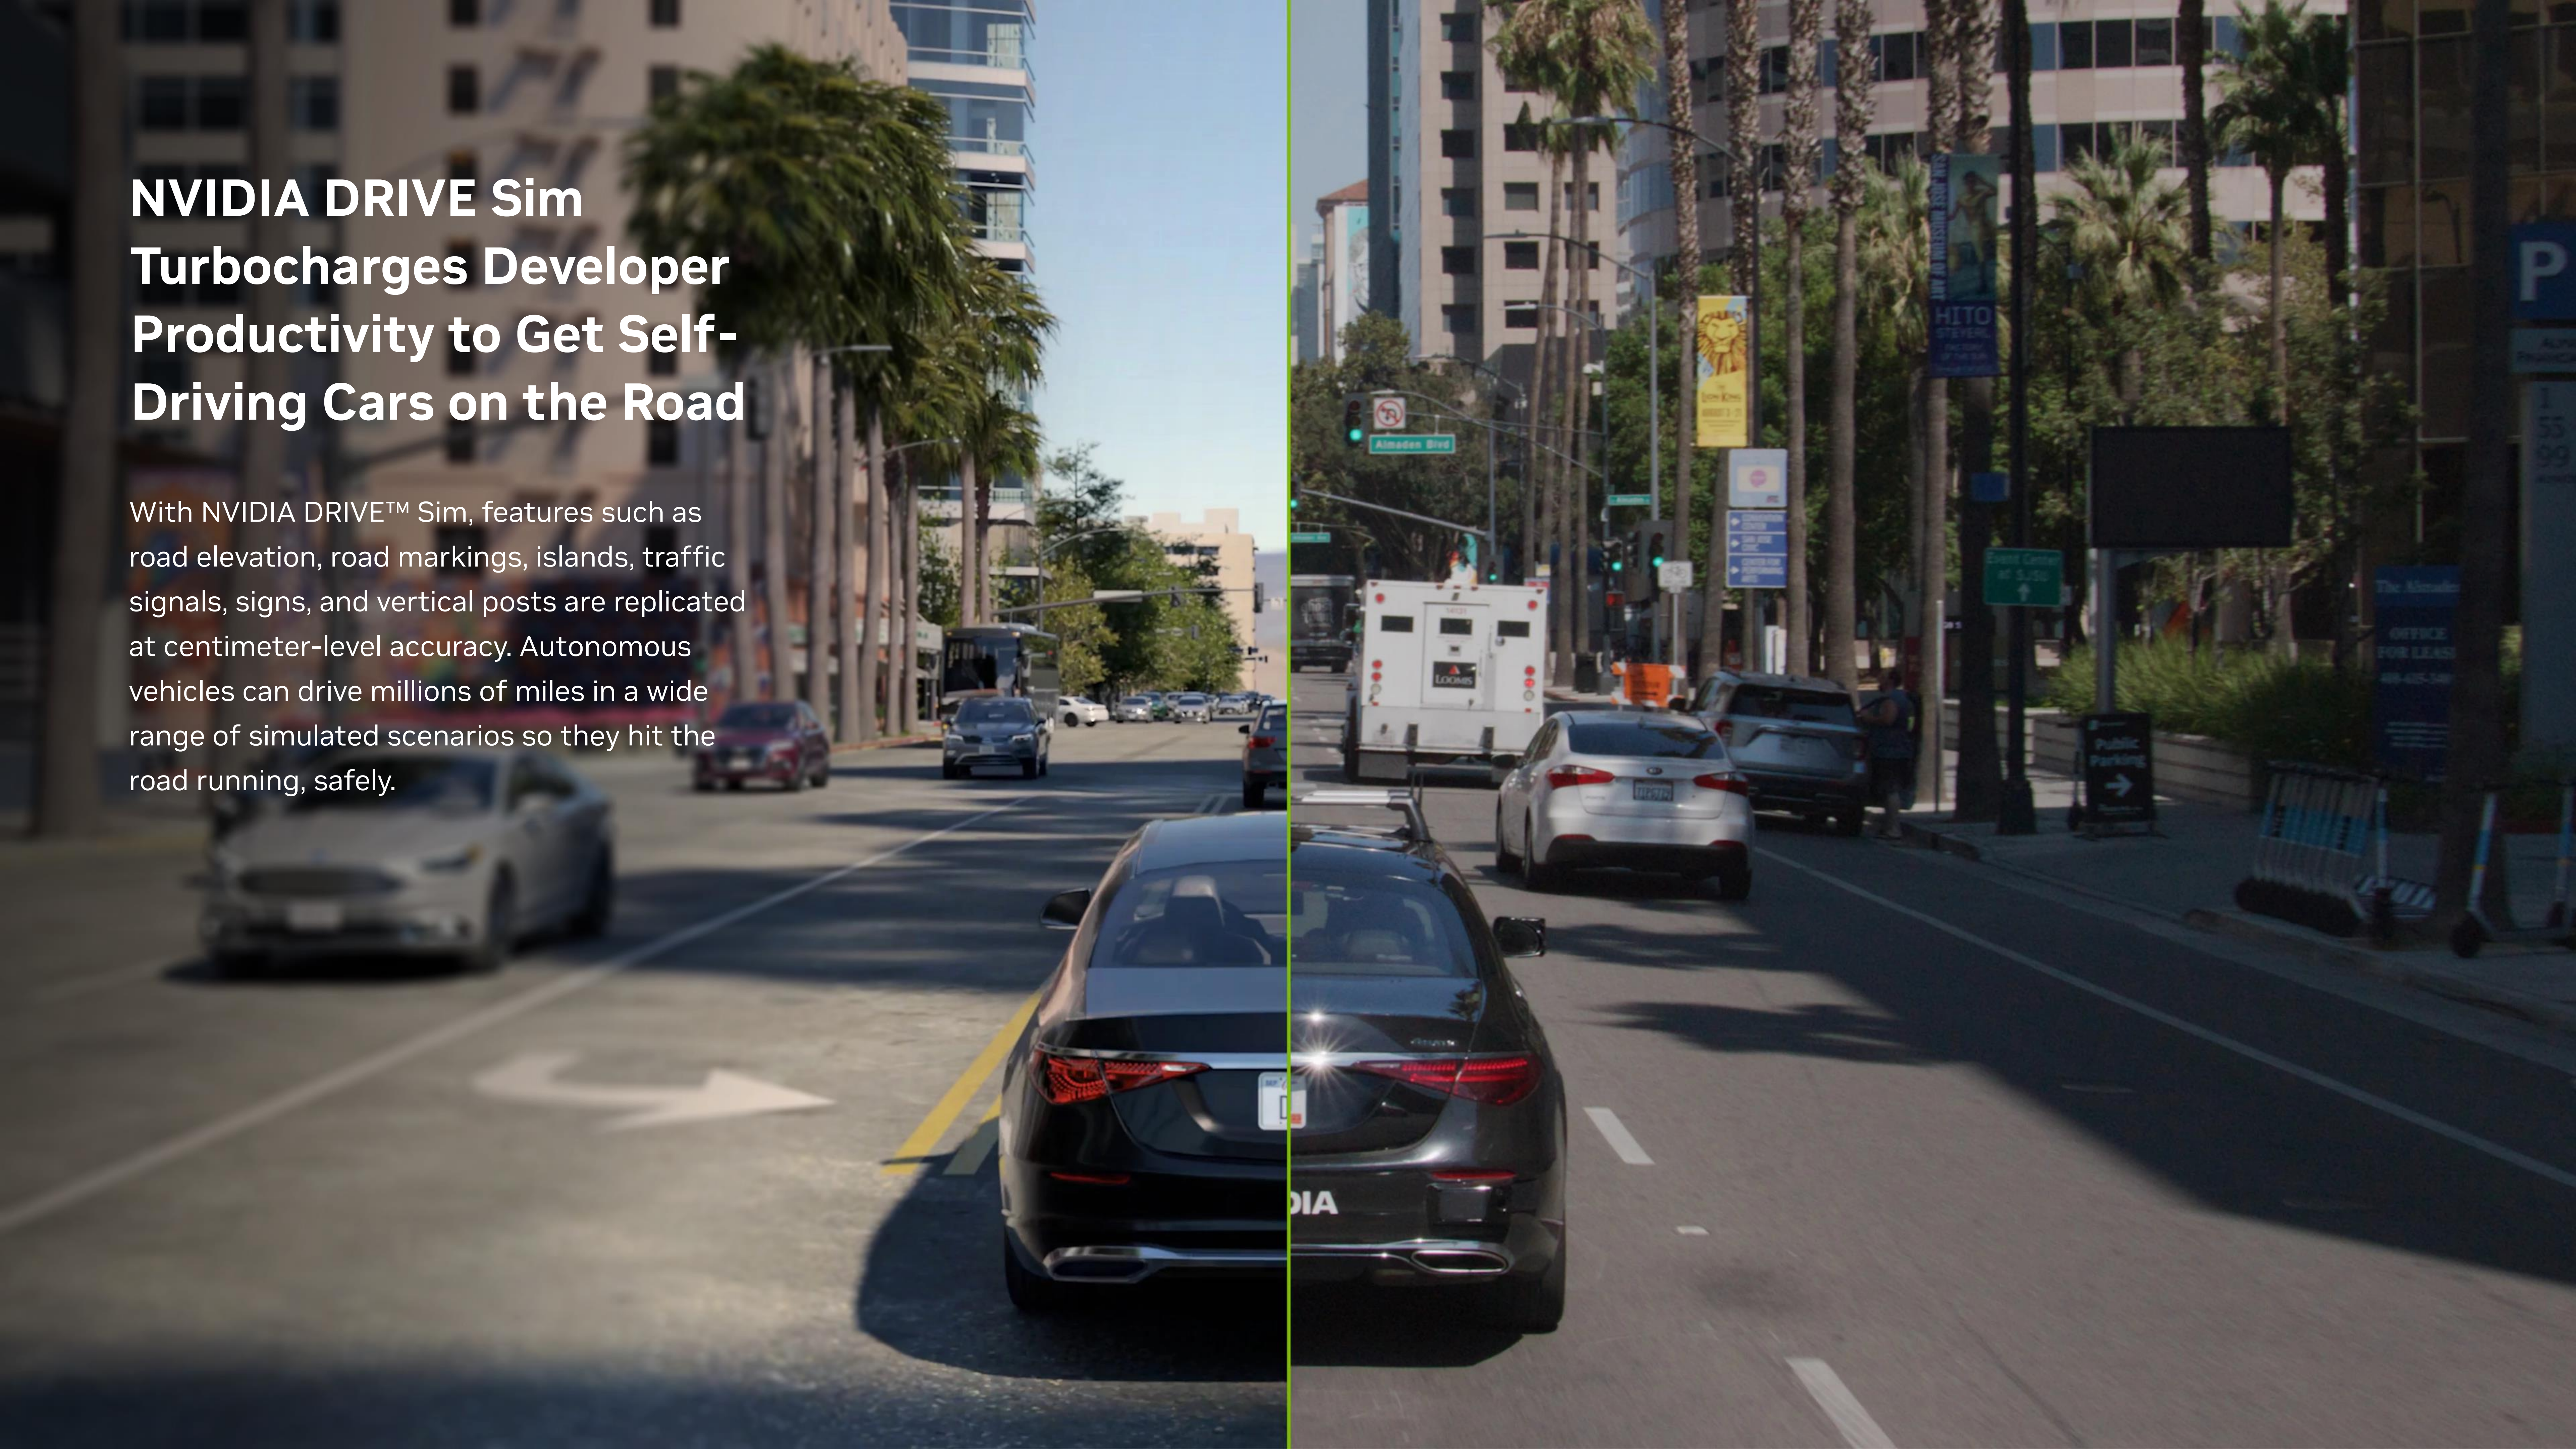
NVIDIA DRIVE Sim Turbocharges Developer Productivity to Get Self-Driving Cars on the Road

With NVIDIA DRIVE™ Sim, features such as road elevation, road markings, islands, traffic signals, signs, and vertical posts are replicated at centimeter-level accuracy. Autonomous vehicles can drive millions of miles in a wide range of simulated scenarios so they hit the road running, safely.

Almaden Blvd

HITO STEYERL

LOOMIS

Public Parking

OFFICE FOR LEASE

P

IA